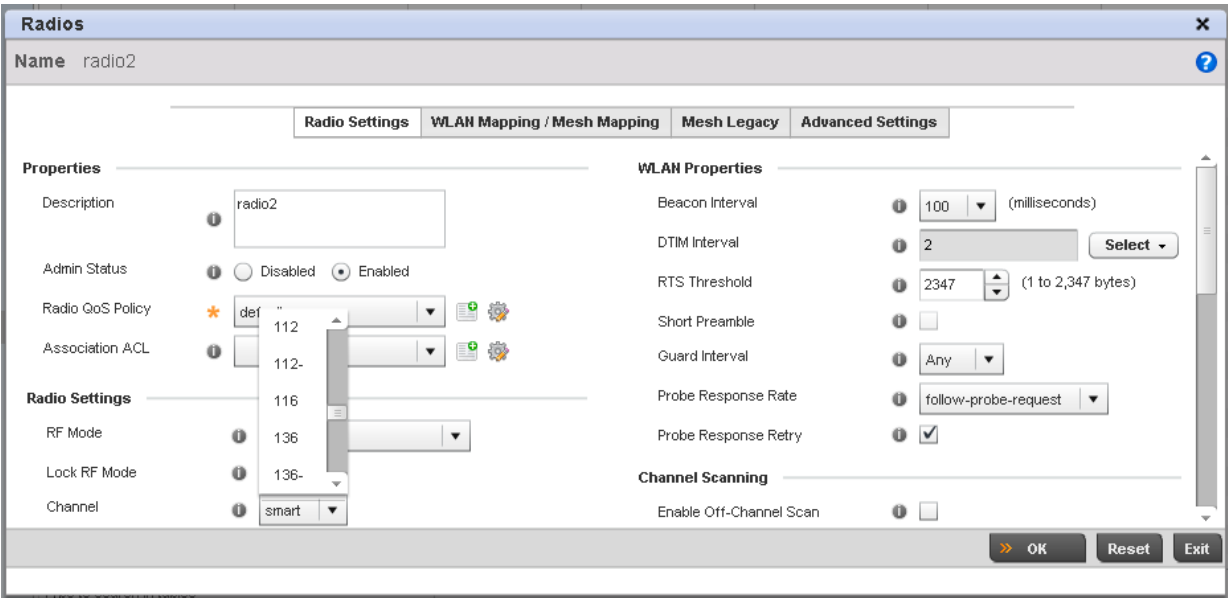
Radios

Name radio2

Radio Settings | WLAN Mapping / Mesh Mapping | Mesh Legacy | Advanced Settings

Properties

Description radio2

Admin Status Disabled Enabled

Radio QoS Policy def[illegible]

Association ACL

Radio Settings

RF Mode

Lock RF Mode

Channel smart

112
112-
116
136
136-

WLAN Properties

Beacon Interval 100 (milliseconds)

DTIM Interval 2 Select

RTS Threshold 2347 (1 to 2,347 bytes)

Short Preamble

Guard Interval Any

Probe Response Rate follow-probe-request

Probe Response Retry

Channel Scanning

Enable Off-Channel Scan

OK Reset Exit